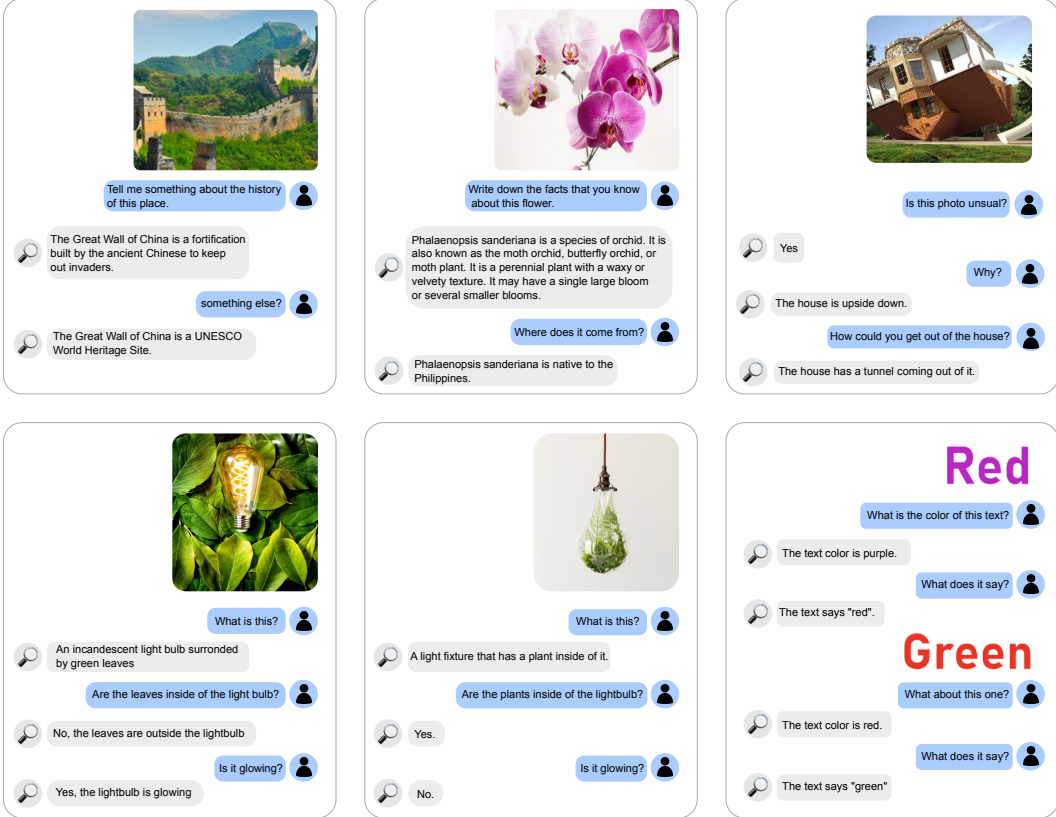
Tell me something about the history of this place.

The Great Wall of China is a fortification built by the ancient Chinese to keep out invaders.

something else?

The Great Wall of China is a UNESCO World Heritage Site.

Write down the facts that you know about this flower.

Phalaenopsis sanderiana is a species of orchid. It is also known as the moth orchid, butterfly orchid, or moth plant. It is a perennial plant with a waxy or velvety texture. It may have a single large bloom or several smaller blooms.

Where does it come from?

Phalaenopsis sanderiana is native to the Philippines.

Is this photo unsual?

Yes

Why?

The house is upside down.

How could you get out of the house?

The house has a tunnel coming out of it.

What is this?

An incandescent light bulb surronded by green leaves

Are the leaves inside of the light bulb?

No, the leaves are outside the lightbulb

Is it glowing?

Yes, the lightbulb is glowing

What is this?

A light fixture that has a plant inside of it.

Are the plants inside of the lightbulb?

Yes.

Is it glowing?

No.

Red

What is the color of this text?

The text color is purple.

What does it say?

The text says "red".

Green

What about this one?

The text color is red.

What does it say?

The text says "green"